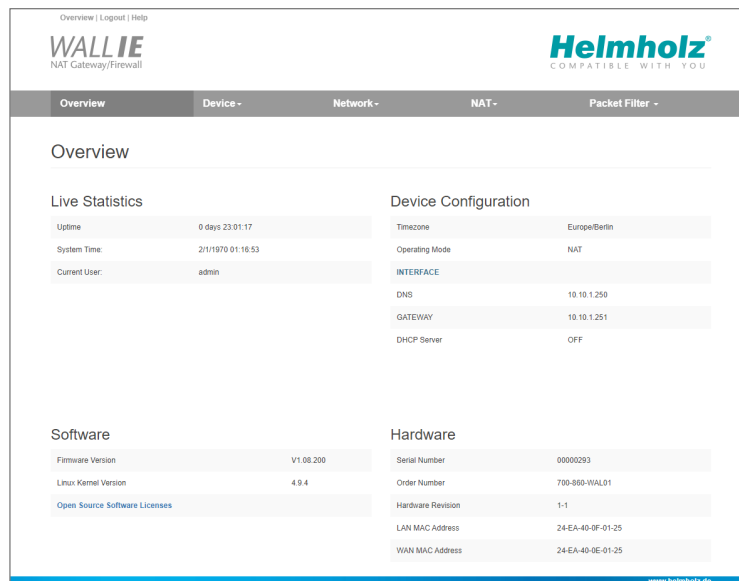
Overview | Logout | Help

WALL IE
NAT Gateway/Firewall

Helmholz®
COMPATIBLE WITH YOU

Overview
Device
Network
NAT
Packet Filter

Overview

Live Statistics

| Uptime | 0 days 23:01:17 |
|---|---|
| System Time: | 2/1/1970 01:16:53 |
| Current User: | admin |

Device Configuration

| Timezone | Europe/Berlin |
|---|---|
| Operating Mode | NAT |
| INTERFACE | |
| DNS | 10.10.1.250 |
| GATEWAY | 10.10.1.251 |
| DHCP Server | OFF |

Software

| Firmware Version | V1.08.200 |
|---|---|
| Linux Kernel Version | 4.9.4 |
| Open Source Software Licenses | |

Hardware

| Serial Number | 00000293 |
|---|---|
| Order Number | 700-860-WAL01 |
| Hardware Revision | 1-1 |
| LAN MAC Address | 24-EA-40-0F-01-25 |
| WAN MAC Address | 24-EA-40-0E-01-25 |

www.helmholz.de